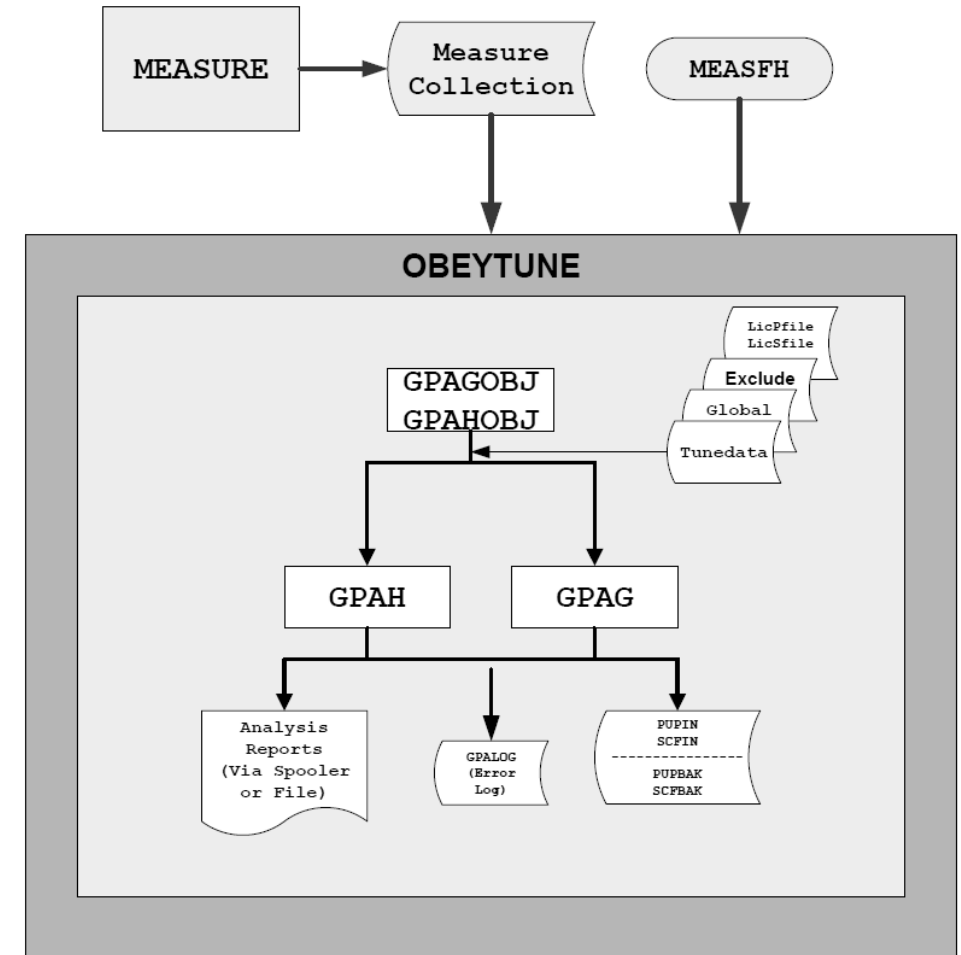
MEASURE

Measure Collection

MEASFH

OBEYTUNE

LicPfile
LicSfile

Exclude

Global

Tunedata

GPAGOBJ
GPAHOBJ

GPAH

GPAG

Analysis Reports (Via Spooler or File)

GPALOG (Error Log)

PUPIN
SCFIN
----------------
PUPBAK
SCFBAK